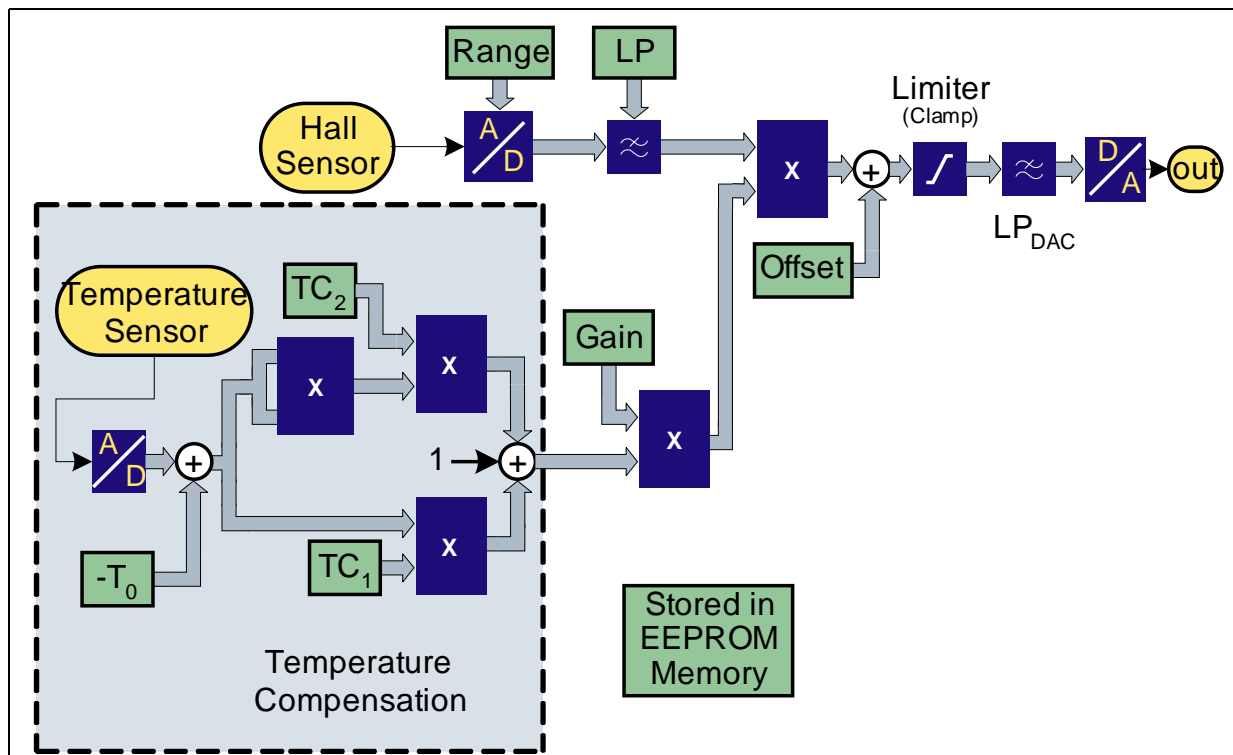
Range

LP

Limiter
(Clamp)

Hall Sensor

A/D

x

+

D/A

out

$LP_{DAC}$

Offset

Temperature Sensor

$TC_2$

Gain

x

x

x

A/D

+

1

+

x

x

$-T_0$

$TC_1$

Stored in EEPROM Memory

Temperature Compensation